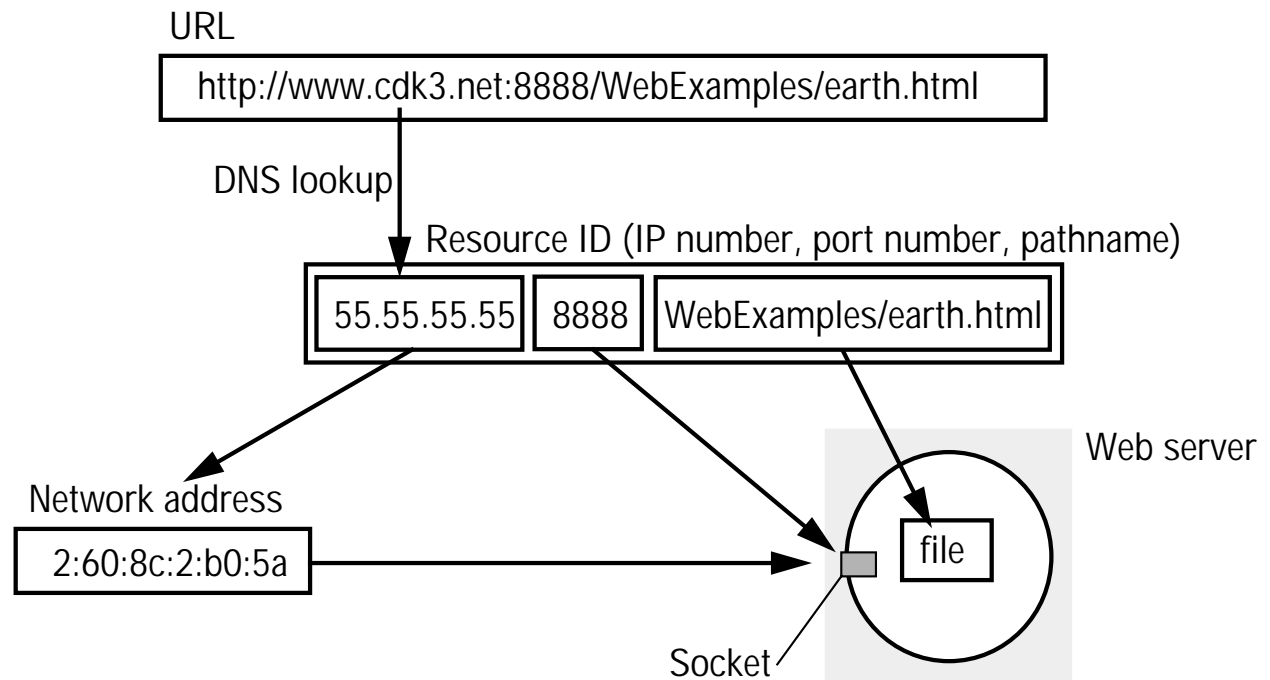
URL

http://www.cdk3.net:8888/WebExamples/earth.html

DNS lookup

Resource ID (IP number, port number, pathname)

55.55.55.55

8888

WebExamples/earth.html

Web server

Network address

2:60:8c:2:b0:5a

file

Socket